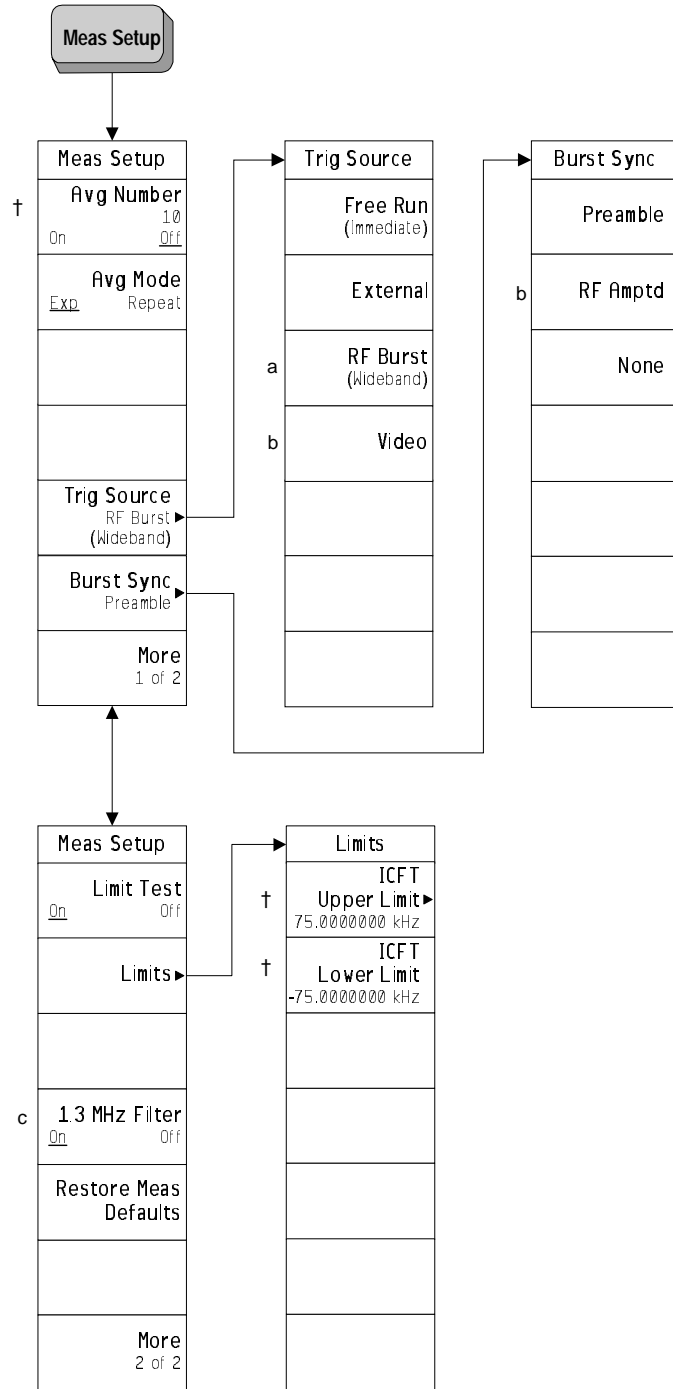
Meas Setup

Meas Setup

† Avg Number
10
On Off

Avg Mode
Exp Repeat

Trig Source
RF Burst
(Wideband)

Burst Sync
Preamble

More
1 of 2

Trig Source

Free Run
(Immediate)

External

a RF Burst
(Wideband)

b Video

Burst Sync

Preamble

b RF Amptd

None

Meas Setup

Limit Test
On Off

Limits

c 1.3 MHz Filter
On Off

Restore Meas Defaults

More
2 of 2

Limits

† ICFT
Upper Limit
75.0000000 kHz

† ICFT
Lower Limit
-75.0000000 kHz